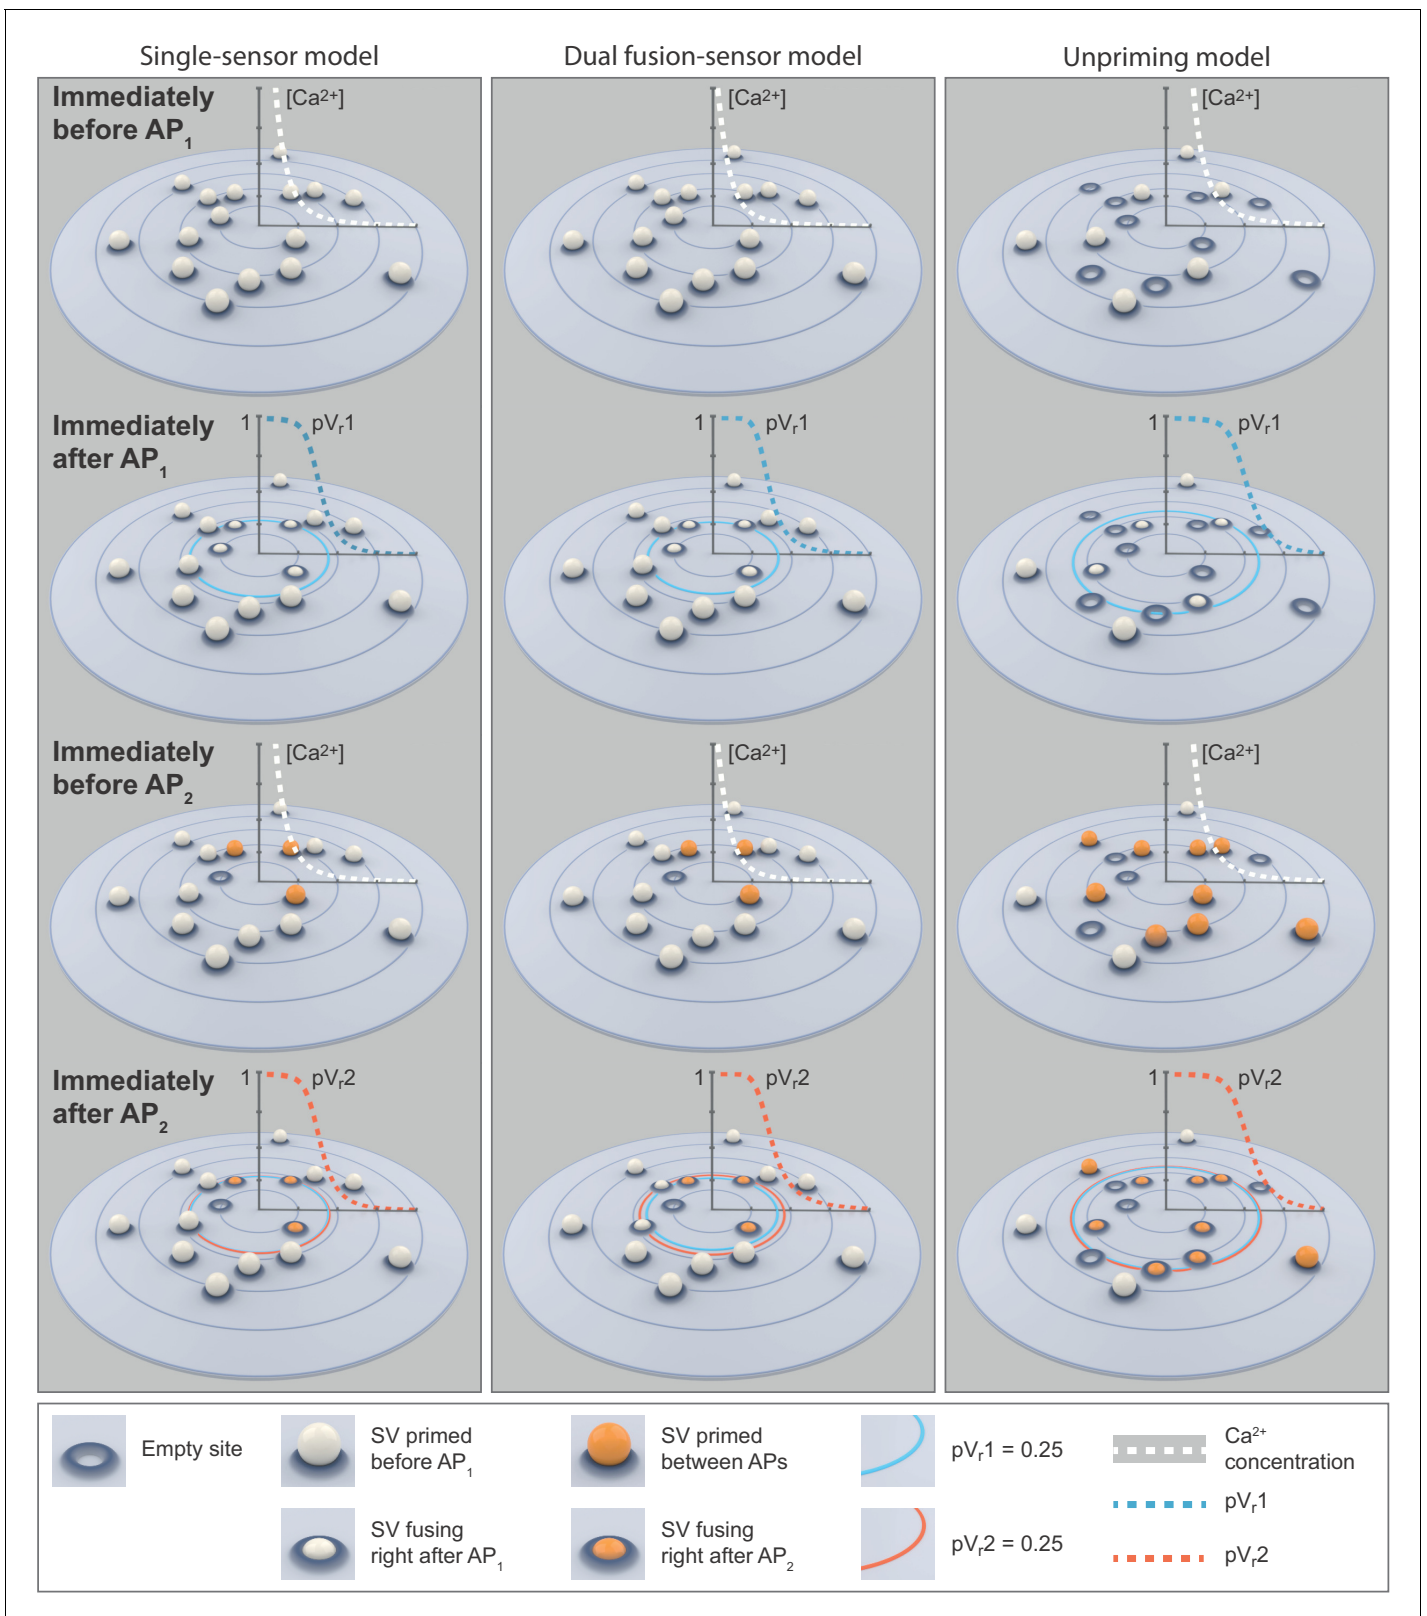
Single-sensor model

Dual fusion-sensor model

Unpriming model

Immediately before AP$_1$

[Ca$^{2+}$]

[Ca$^{2+}$]

[Ca$^{2+}$]

Immediately after AP$_1$

1 pV$_r$1

1 pV$_r$1

1 pV$_r$1

Immediately before AP$_2$

[Ca$^{2+}$]

[Ca$^{2+}$]

[Ca$^{2+}$]

Immediately after AP$_2$

1 pV$_r$2

1 pV$_r$2

1 pV$_r$2

Empty site

SV primed before AP$_1$

SV primed between APs

pV$_r$1 = 0.25

Ca$^{2+}$ concentration

pV$_r$1

SV fusing right after AP$_1$

SV fusing right after AP$_2$

pV$_r$2 = 0.25

pV$_r$2